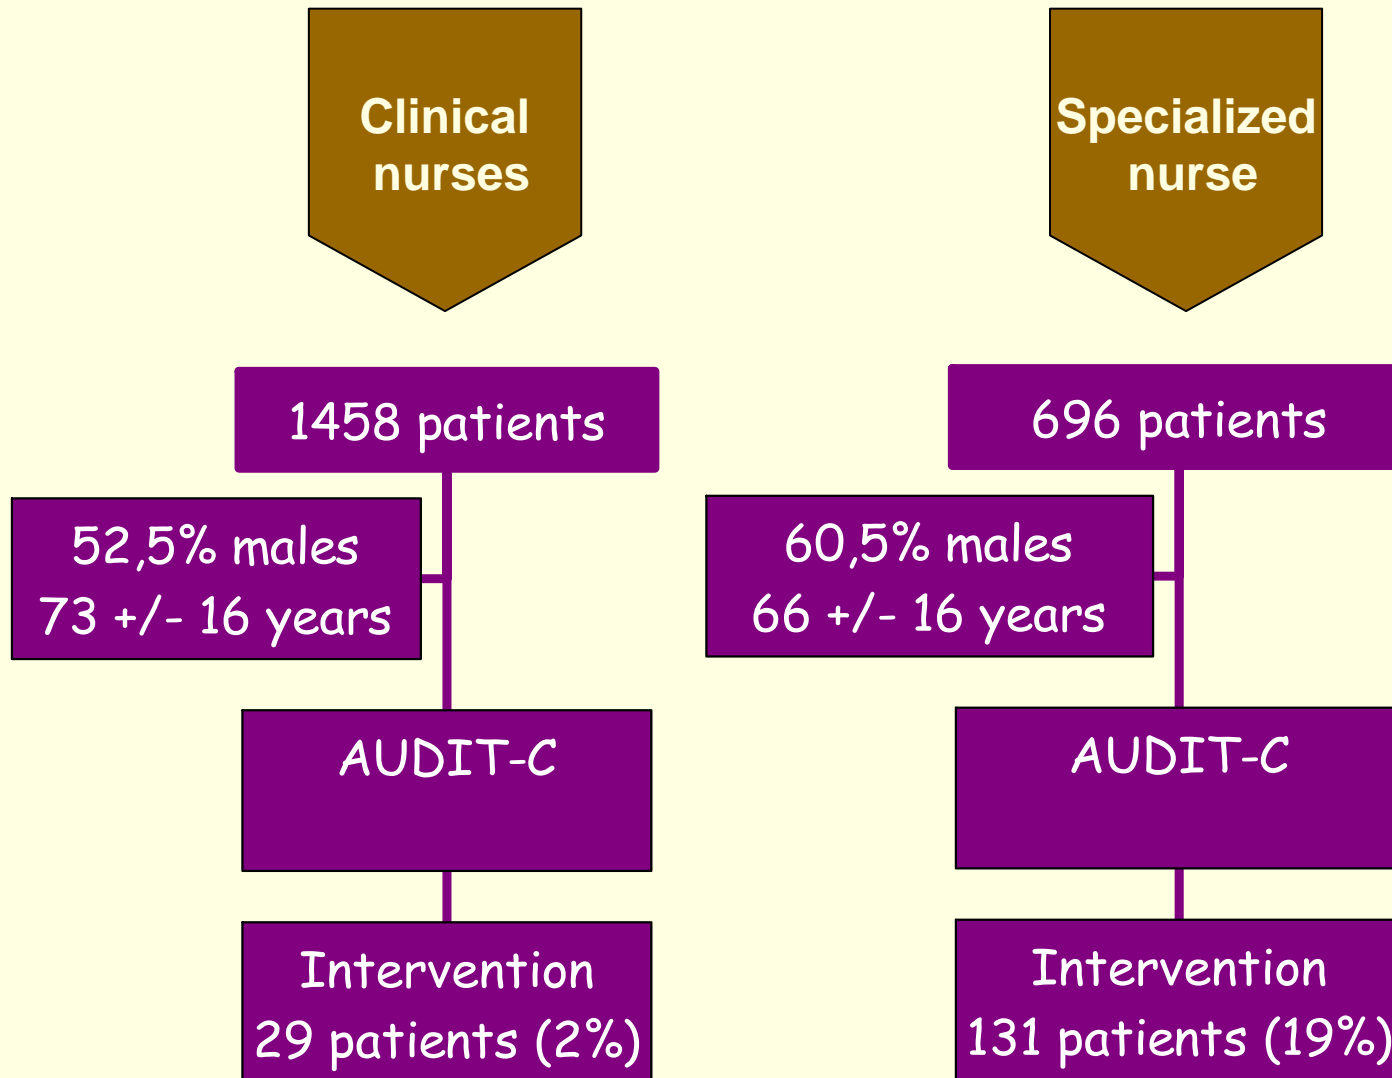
Clinical nurses

1458 patients

52,5% males
73 +/- 16 years

AUDIT-C

Intervention
29 patients (2%)

Specialized nurse

696 patients

60,5% males
66 +/- 16 years

AUDIT-C

Intervention
131 patients (19%)